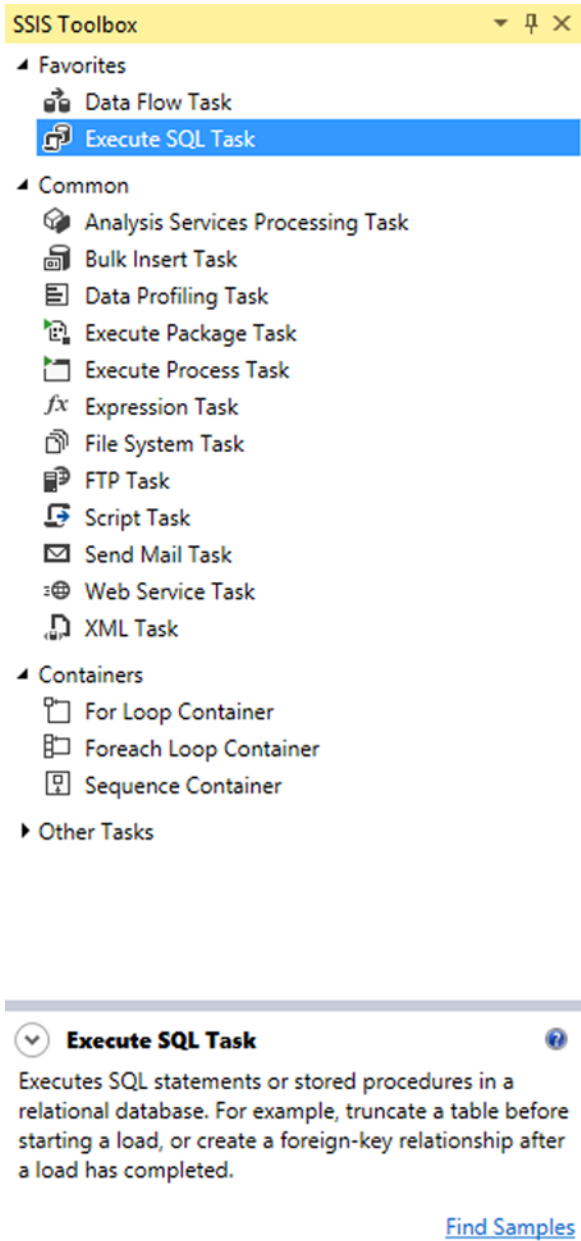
SSIS Toolbox

Favorites
Data Flow Task
Execute SQL Task

Common
Analysis Services Processing Task
Bulk Insert Task
Data Profiling Task
Execute Package Task
Execute Process Task
$fx$ Expression Task
File System Task
FTP Task
Script Task
Send Mail Task
Web Service Task
XML Task

Containers
For Loop Container
Foreach Loop Container
Sequence Container

Other Tasks

Execute SQL Task

Executes SQL statements or stored procedures in a relational database. For example, truncate a table before starting a load, or create a foreign-key relationship after a load has completed.

Find Samples